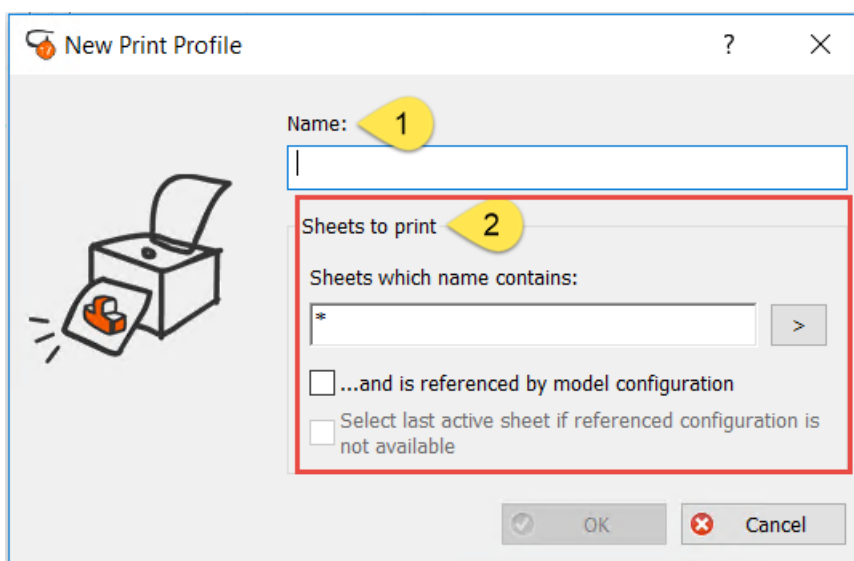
New Print Profile

?

Name: 1

Sheets to print 2

Sheets which name contains:

*

>

...and is referenced by model configuration

Select last active sheet if referenced configuration is not available

OK

Cancel